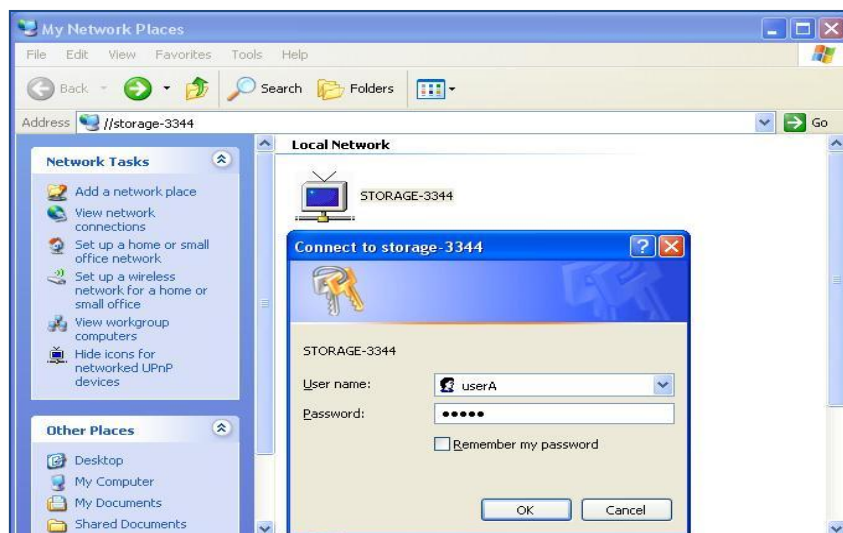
My Network Places

File Edit View Favorites Tools Help

Back Search Folders

Address //storage-3344 Go

Network Tasks

Add a network place

View network connections

Set up a home or small office network

Set up a wireless network for a home or small office

View workgroup computers

Hide icons for networked UPnP devices

Other Places

Desktop

My Computer

My Documents

Shared Documents

Local Network

STORAGE-3344

Connect to storage-3344

STORAGE-3344

User name: userA

Password: •••••

Remember my password

OK Cancel